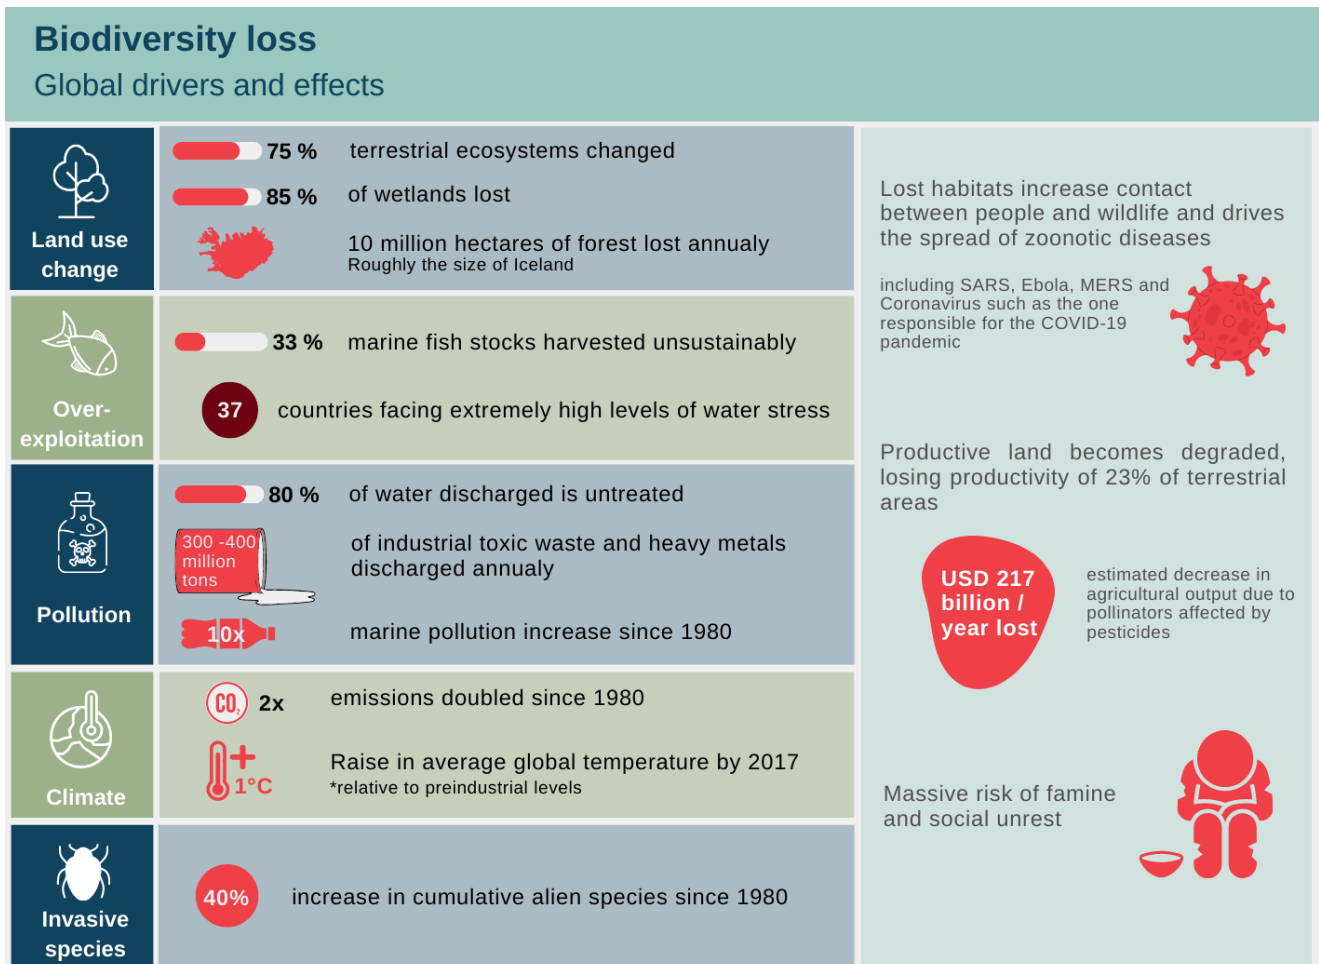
Biodiversity loss
Global drivers and effects

Land use change

75 % terrestrial ecosystems changed

85 % of wetlands lost

10 million hectares of forest lost annualy
Roughly the size of Iceland

Over-exploitation

33 % marine fish stocks harvested unsustainably

37 countries facing extremely high levels of water stress

Pollution

80 % of water discharged is untreated

300 -400 million tons of industrial toxic waste and heavy metals discharged annualy

10x marine pollution increase since 1980

Climate

$CO_2$ 2x emissions doubled since 1980

+1°C Raise in average global temperature by 2017
*relative to preindustrial levels

Invasive species

40% increase in cumulative alien species since 1980

Lost habitats increase contact between people and wildlife and drives the spread of zoonotic diseases

including SARS, Ebola, MERS and Coronavirus such as the one responsible for the COVID-19 pandemic

Productive land becomes degraded, losing productivity of 23% of terrestrial areas

USD 217 billion / year lost

estimated decrease in agricultural output due to pollinators affected by pesticides

Massive risk of famine and social unrest